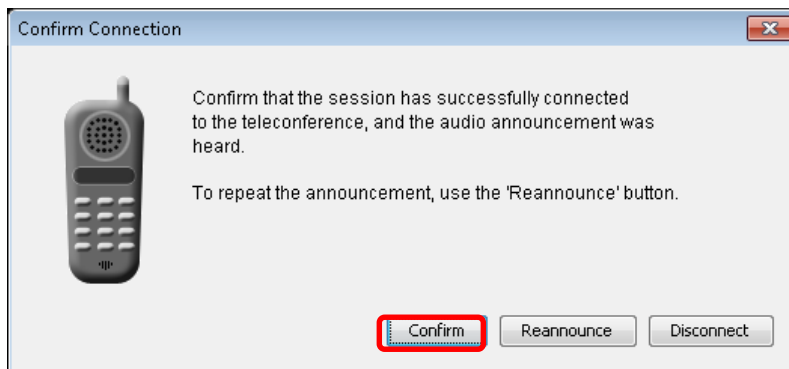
Confirm Connection

Confirm that the session has successfully connected to the teleconference, and the audio announcement was heard.

To repeat the announcement, use the 'Reannounce' button.

Confirm
Reannounce
Disconnect